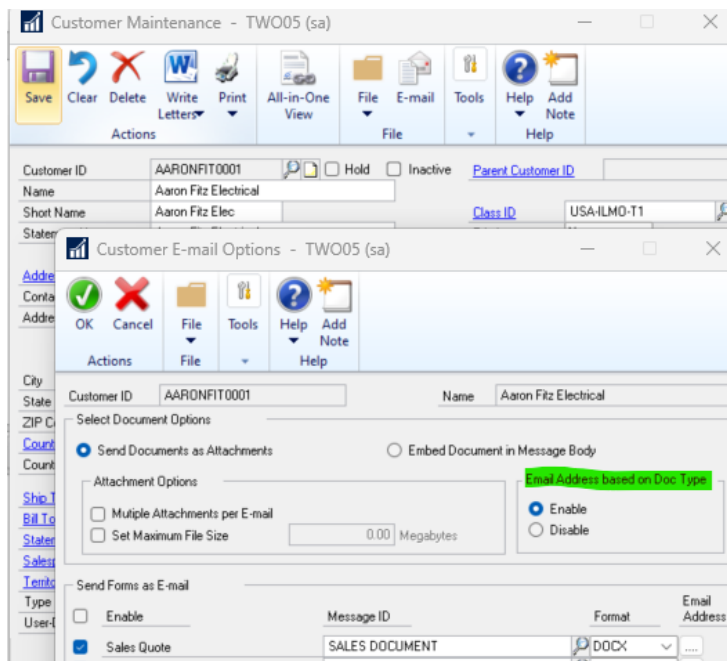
Customer Maintenance - TWO05 (sa)

Save Clear Delete Write Letters Print
Actions
All-in-One View
File E-mail
File
Tools
Help Add Note
Help

Customer ID AARONFIT0001 Hold Inactive Parent Customer ID
Name Aaron Fitz Electrical
Short Name Aaron Fitz Elec Class ID USA-ILMO-T1
Statem
Addre
Conta
Addre
City
State
ZIP C
Count
Count
Ship T
Bill To
Staten
Sales
Territo
Type
User-

Customer E-mail Options - TWO05 (sa)

OK Cancel
Actions
File
File
Tools
Help Add Note
Help

Customer ID AARONFIT0001 Name Aaron Fitz Electrical
Select Document Options
Send Documents as Attachments Embed Document in Message Body
Attachment Options
Mutiple Attachments per E-mail
Set Maximum File Size 0.00 Megabytes
Email Address based on Doc Type
Enable
Disable

Send Forms as E-mail
Enable Message ID Format Email Address
Sales Quote SALES DOCUMENT DOCX